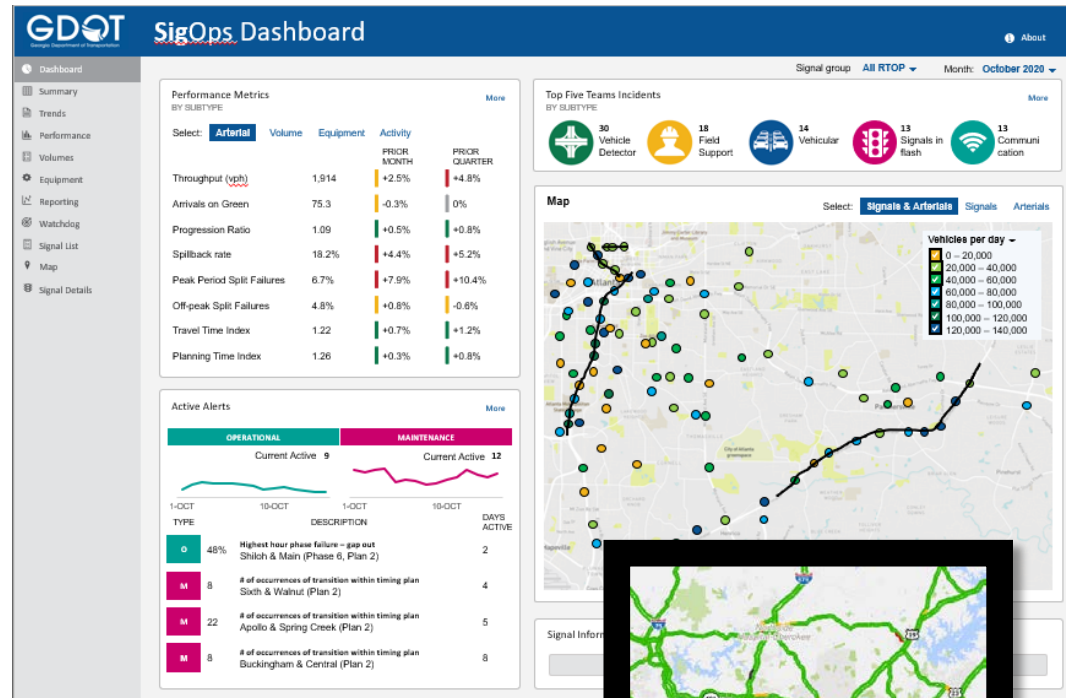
GDOT
Georgia Department of Transportation

SigOps Dashboard

About

Dashboard
Summary
Trends
Performance
Volumes
Equipment
Reporting
Watchdog
Signal List
Map
Signal Details

Signal group All RTOP Month: October 2020

Performance Metrics
BY SUBTYPE
More

Select: Arterial Volume Equipment Activity

| | | PRIOR MONTH | PRIOR QUARTER |
|---|---|---|---|
| Throughput (vph) | 1,914 | +2.5% | +4.8% |
| Arrivals on Green | 75.3 | -0.3% | 0% |
| Progression Ratio | 1.09 | +0.5% | +0.8% |
| Spillback rate | 18.2% | +4.4% | +5.2% |
| Peak Period Split Failures | 6.7% | +7.9% | +10.4% |
| Off-peak Split Failures | 4.8% | +0.8% | -0.6% |
| Travel Time Index | 1.22 | +0.7% | +1.2% |
| Planning Time Index | 1.26 | +0.3% | +0.8% |

Top Five Teams Incidents
BY SUBTYPE
More

30 Vehicle Detector
18 Field Support
14 Vehicular
13 Signals in flash
13 Communication

Map
Select: Signals & Arterials Signals Arterials

Vehicles per day
0 – 20,000
20,000 – 40,000
40,000 – 60,000
60,000 – 80,000
80,000 – 100,000
100,000 – 120,000
120,000 – 140,000

Active Alerts
More

OPERATIONAL MAINTENANCE
Current Active 9 Current Active 12
1-OCT 10-OCT 1-OCT 10-OCT

| TYPE | | DESCRIPTION | DAYS ACTIVE |
|---|---|---|---|
| O | 48% | Highest hour phase failure – gap out Shiloh & Main (Phase 6, Plan 2) | 2 |
| M | 8 | # of occurrences of transition within timing plan Sixth & Walnut (Plan 2) | 4 |
| M | 22 | # of occurrences of transition within timing plan Apollo & Spring Creek (Plan 2) | 5 |
| M | 8 | # of occurrences of transition within timing plan Buckingham & Central (Plan 2) | 8 |

Signal Inform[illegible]